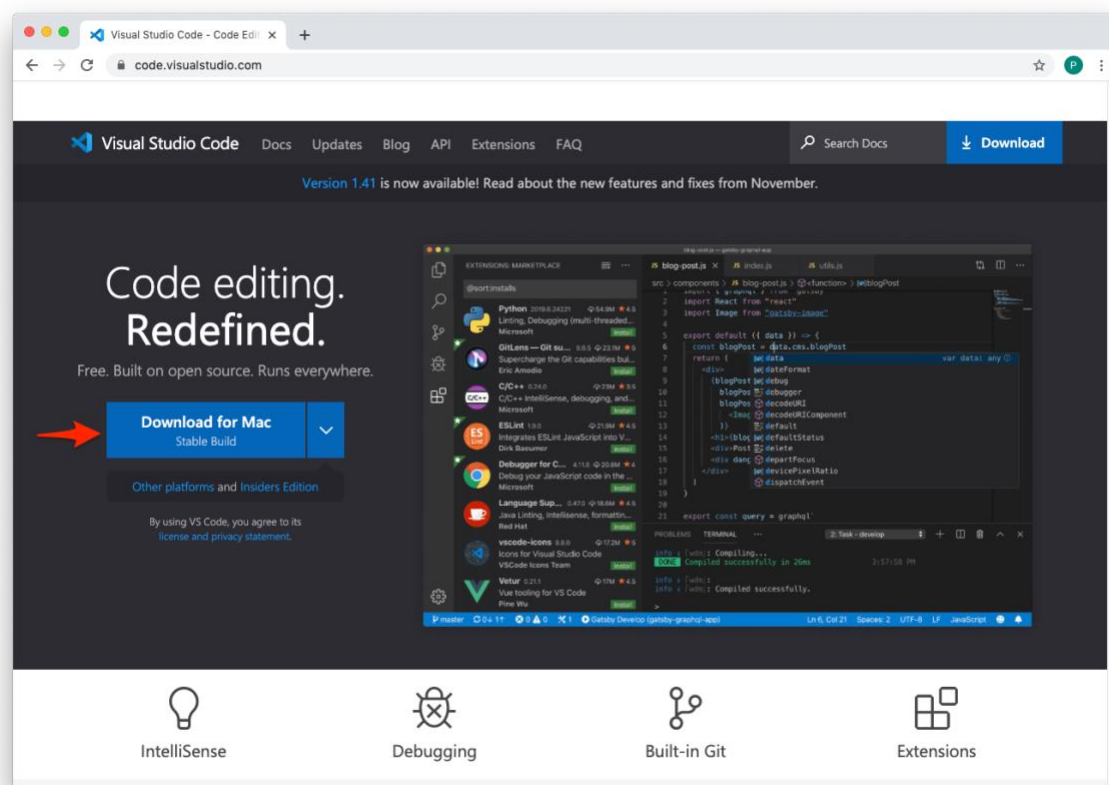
Visual Studio Code - Code Edit ×

code.visualstudio.com

Visual Studio Code Docs Updates Blog API Extensions FAQ

Search Docs

Download

Version 1.41 is now available! Read about the new features and fixes from November.

Code editing.
Redefined.

Free. Built on open source. Runs everywhere.

Download for Mac
Stable Build

Other platforms and Insiders Edition

By using VS Code, you agree to its license and privacy statement.

EXTENSIONS: MARKETPLACE

@sort:installs

Python
Linting, Debugging (multi-threaded...
Microsoft

GitLens — Git su...
Supercharge the Git capabilities bui...
Eric Amodio

C/C++
C/C++ IntelliSense, debugging, and...
Microsoft

ESLint
Integrates ESLint JavaScript into V...
Dirk Baeumer

Debugger for C...
Debug your JavaScript code in the ...
Microsoft

Language Sup...
Java Linting, Intellisense, formattin...
Red Hat

vscode-icons
Icons for Visual Studio Code
VSCode Icons Team

Vetur
Vue tooling for VS Code
Pine Wu

blog-post.js × index.js utils.js

src > components > JS blog-post.js > <function> > blogPost

import React from "react"
import Image from "gatsby-image"

export default ({ data }) => {
const blogPost = data.cms.blogPost
return (
<div>

data
dateFormat
debug
debugger
decodeURI
decodeURIComponent
default
defaultStatus
delete
departFocus
devicePixelRatio
dispatchEvent

var data: any

export const query = graphql`

PROBLEMS TERMINAL

2: Task - develop

info ｢wds｣: Compiling...
DONE Compiled successfully in 26ms
info ｢wds｣:
info ｢wds｣: Compiled successfully.

master Gatsby Develop (gatsby-graphql-app)
Ln 6, Col 21 Spaces: 2 UTF-8 LF JavaScript

IntelliSense

Debugging

Built-in Git

Extensions